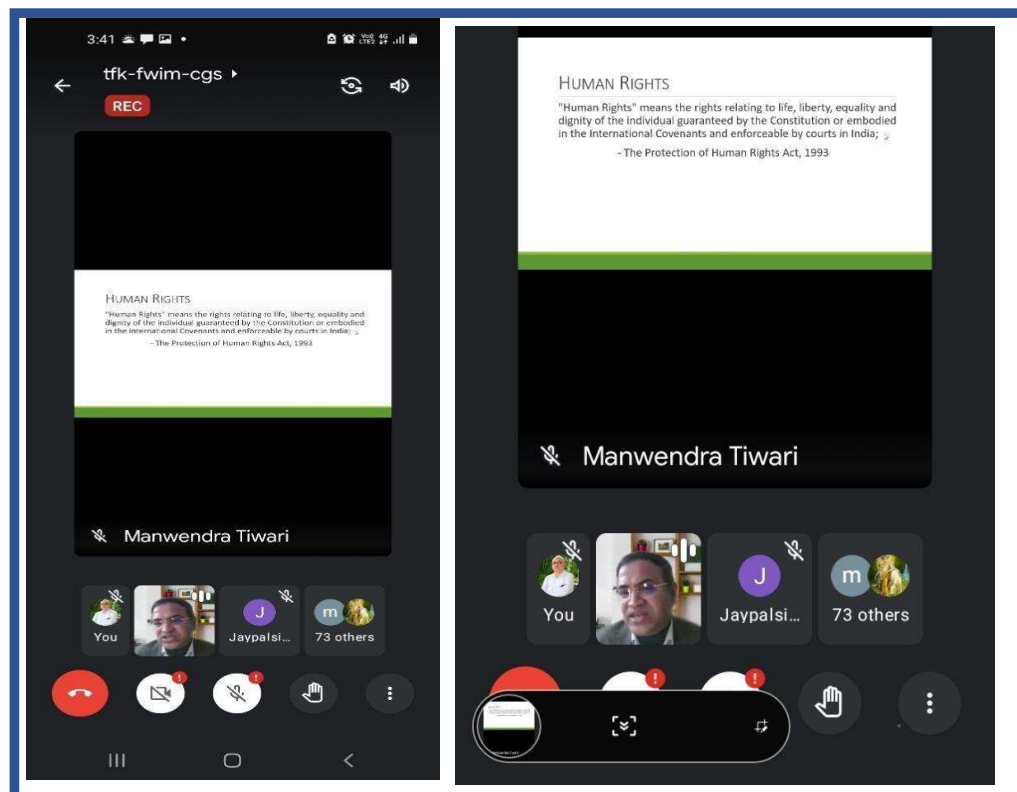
3:41

tfk-fwim-cgs

REC

HUMAN RIGHTS

"Human Rights" means the rights relating to life, liberty, equality and dignity of the individual guaranteed by the Constitution or embodied in the International Covenants and enforceable by courts in India;

- The Protection of Human Rights Act, 1993

Manwendra Tiwari

You

J

Jaypalsi...

m

73 others

HUMAN RIGHTS

"Human Rights" means the rights relating to life, liberty, equality and dignity of the individual guaranteed by the Constitution or embodied in the International Covenants and enforceable by courts in India;

- The Protection of Human Rights Act, 1993

Manwendra Tiwari

You

J

Jaypalsi...

m

73 others